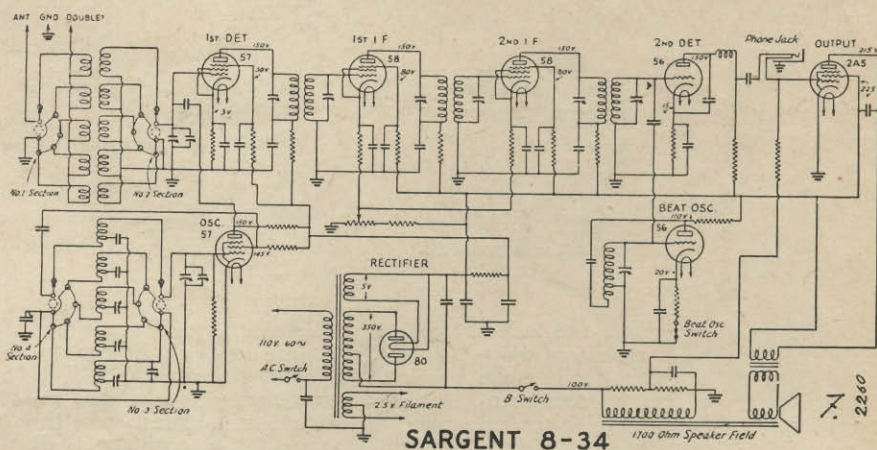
ANT GND DOUBLET

1st DET
57
150v
50v
3v

1st I F
58
150v
80v

2nd I F
58
150v
80v

2nd DET
56
150v
15

Phone Jack

OUTPUT
2A5
215v
225

No.1 Section
No.2 Section

OSC.
57
150v
145v

BEAT OSC.
110v
56
20v
Beat Osc Switch

No 4 Section
No 3 Section

RECTIFIER
5v
350v
80

110v 60~
A.C. Switch
2.5v Filament
B Switch
100v

1700 Ohm Speaker Field

SARGENT 8-34

2260